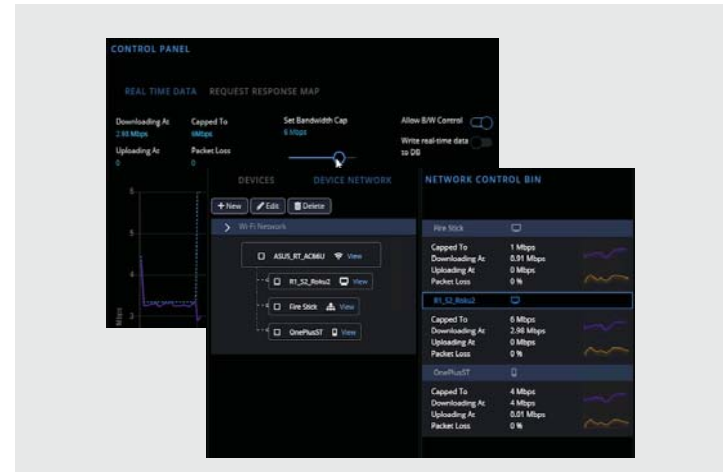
CONTROL PANEL

REAL TIME DATA REQUEST RESPONSE MAP

Downloading At
2.93 Mbps

Capped To
6Mbps

Set Bandwidth Cap
6 Mbps

Allow B/W Control

Write real-time data to DB

Uploading At
0

Packet Loss
0

6
5
4
3

Mbps

DEVICES DEVICE NETWORK

+ New Edit Delete

> Wi-Fi Network

ASUS_RT_AC66U View

R1_S2_Roku2 View

Fire Stick View

OnePlus5T View

NETWORK CONTROL BIN

Fire Stick

| | |
|---|---|
| Capped To | 1 Mbps |
| Downloading At | 0.91 Mbps |
| Uploading At | 0 Mbps |
| Packet Loss | 0 % |

R1_S2_Roku2

| | |
|---|---|
| Capped To | 6 Mbps |
| Downloading At | 2.98 Mbps |
| Uploading At | 0 Mbps |
| Packet Loss | 0 % |

OnePlus5T

| | |
|---|---|
| Capped To | 4 Mbps |
| Downloading At | 4 Mbps |
| Uploading At | 0.01 Mbps |
| Packet Loss | 0 % |